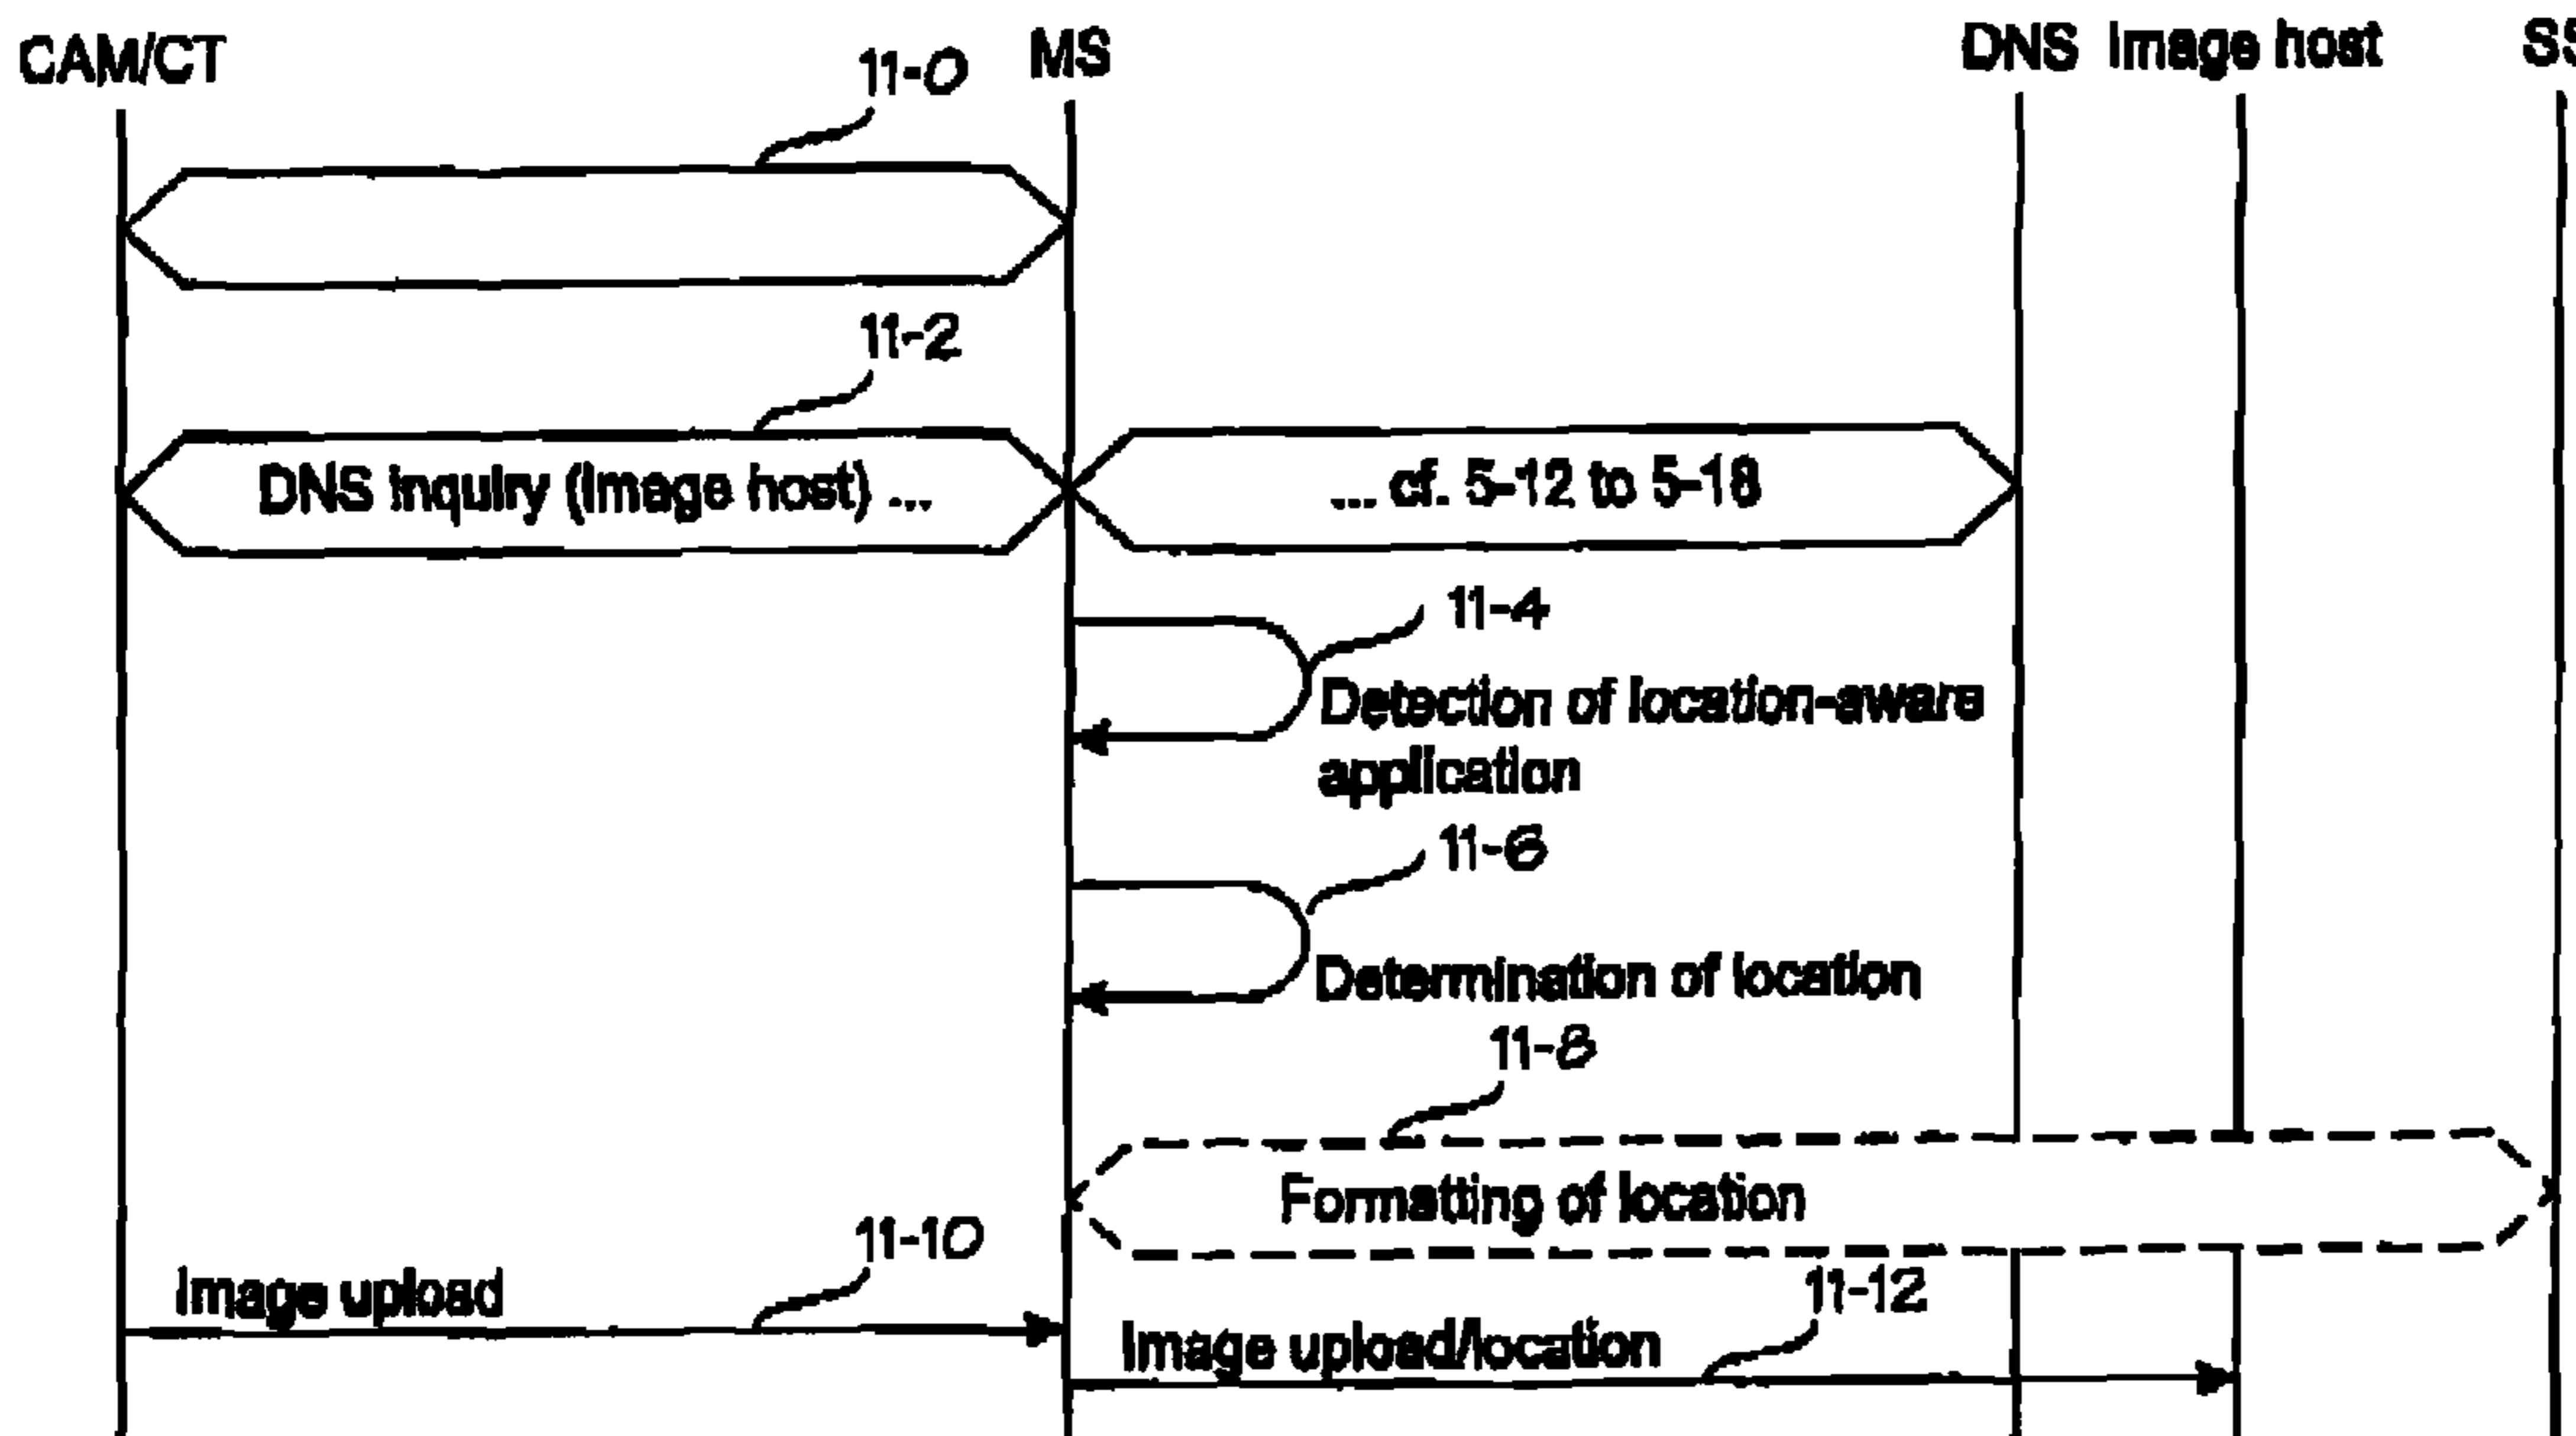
CAM/CT

11-0

MS

DNS Image host

SS

11-2

DNS inquiry (Image host) ...

... cf. 5-12 to 5-18

11-4

Detection of location-aware application

11-6

Determination of location

11-8

Formatting of location

11-10

Image upload

11-12

Image upload/location